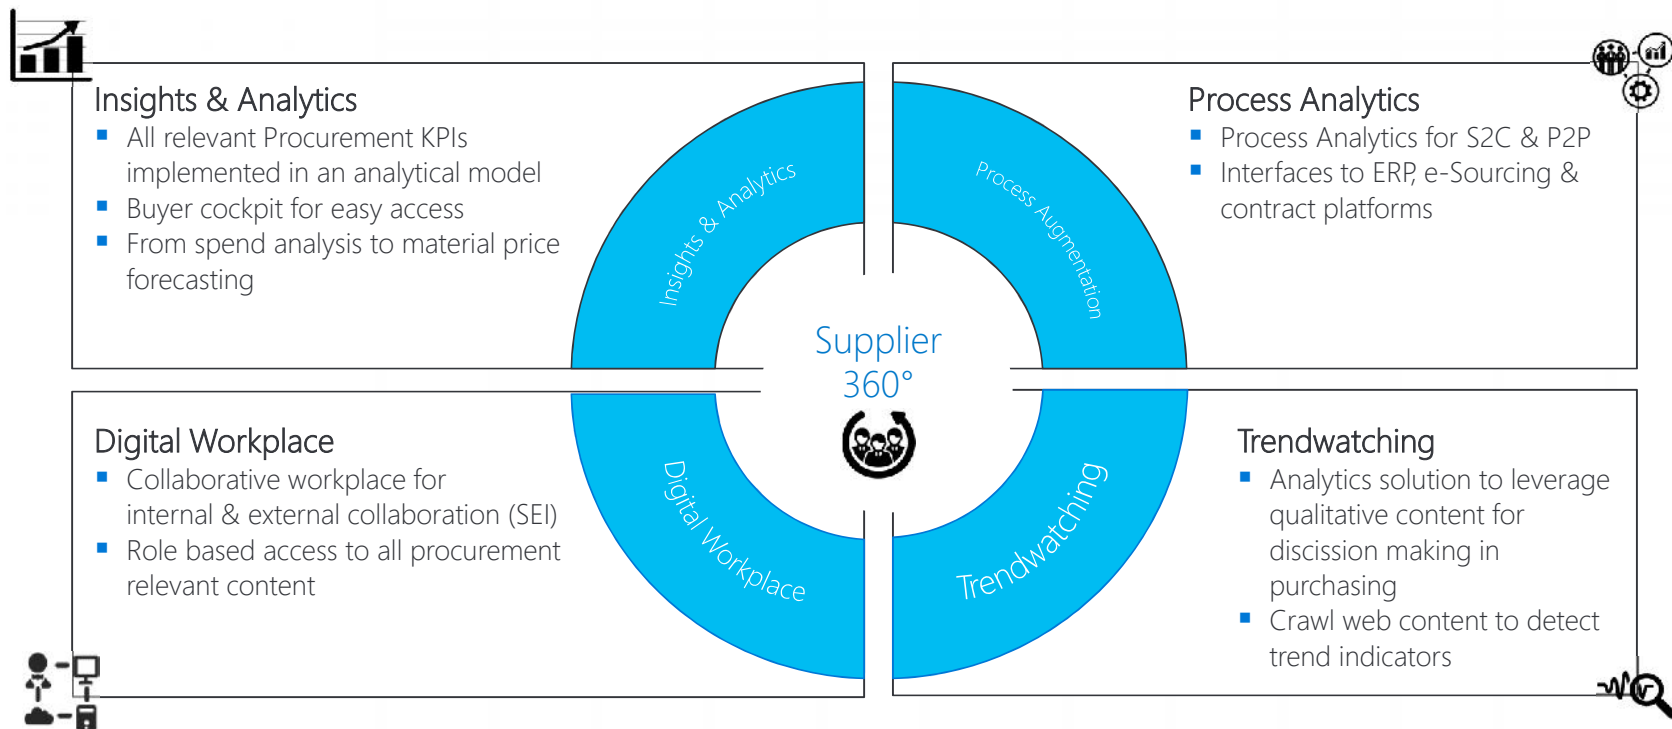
Insights & Analytics
- All relevant Procurement KPIs implemented in an analytical model
- Buyer cockpit for easy access
- From spend analysis to material price forecasting

Process Analytics
- Process Analytics for S2C & P2P
- Interfaces to ERP, e-Sourcing & contract platforms

Insights & Analytics

Process Augmentation

Supplier 360°

Digital Workplace

Trendwatching

Digital Workplace
- Collaborative workplace for internal & external collaboration (SEI)
- Role based access to all procurement relevant content

Trendwatching
- Analytics solution to leverage qualitative content for discission making in purchasing
- Crawl web content to detect trend indicators